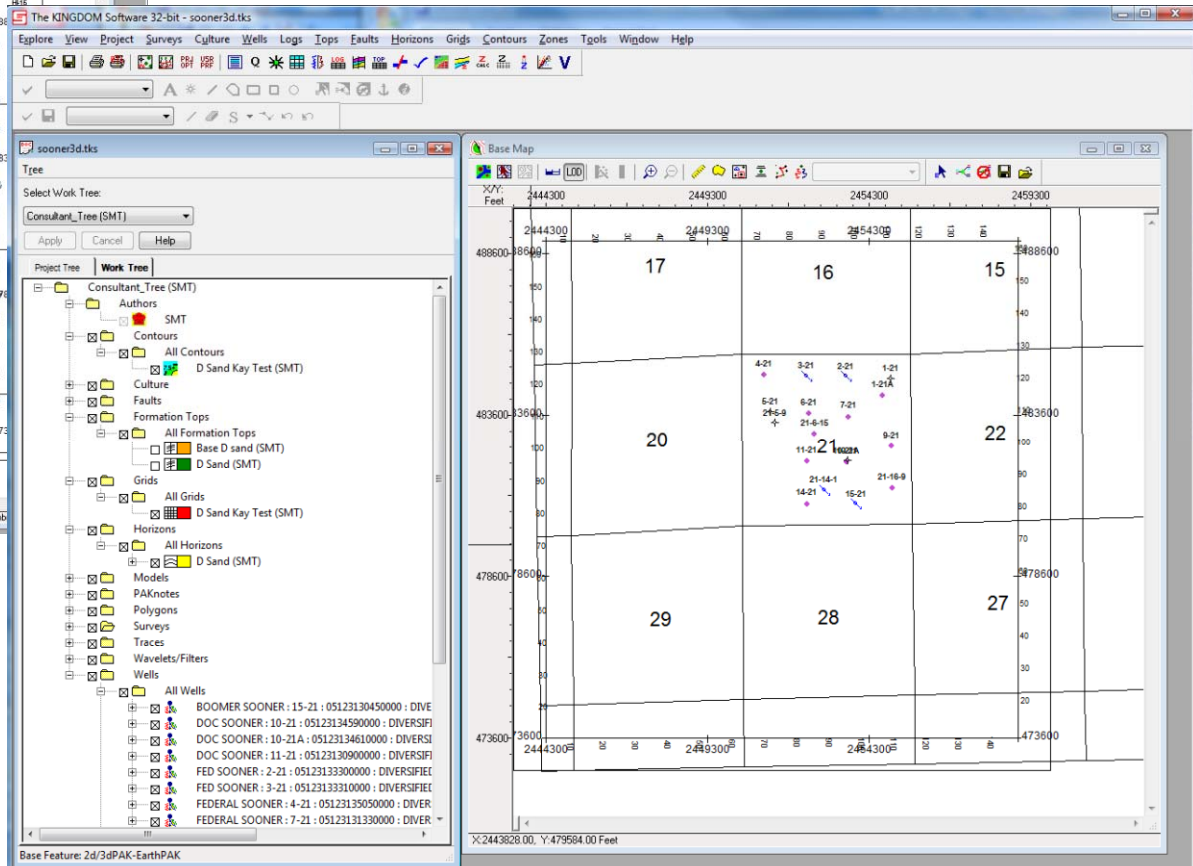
The KINGDOM Software 32-bit - sooner3d.tks

Explore View Project Surveys Culture Wells Logs Tops Faults Horizons Grids Contours Zones Tools Window Help

sooner3d.tks

Tree

Select Work Tree:

Consultant_Tree (SMT)

Apply Cancel Help

Project Tree Work Tree

Consultant_Tree (SMT)
Authors
SMT
Contours
All Contours
D Sand Kay Test (SMT)
Culture
Faults
Formation Tops
All Formation Tops
Base D sand (SMT)
D Sand (SMT)
Grids
All Grids
D Sand Kay Test (SMT)
Horizons
All Horizons
D Sand (SMT)
Models
PAKnotes
Polygons
Surveys
Traces
Wavelets/Filters
Wells
All Wells
BOOMER SOONER : 15-21 : 05123130450000 : DIVERS
DOC SOONER : 10-21 : 05123134590000 : DIVERSIFI
DOC SOONER : 10-21A : 05123134610000 : DIVERSI
DOC SOONER : 11-21 : 05123130900000 : DIVERSIFI
FED SOONER : 2-21 : 05123133300000 : DIVERSIFIED
FED SOONER : 3-21 : 05123133310000 : DIVERSIFIED
FEDERAL SOONER : 4-21 : 05123135050000 : DIVER
FEDERAL SOONER : 7-21 : 05123131330000 : DIVER

Base Feature: 2d/3dPAK-EarthPAK

Base Map

X/Y: Feet 2444300 2449300 2454300 2459300

2444300 2449300 2454300
488600 488600
483600 483600
478600 478600
473600 473600
2444300 2449300 2454300

17 16 15
20 21 22
29 28 27

4-21 3-21 2-21 1-21 1-21A 5-21 21-5-9 6-21 7-21 21-6-15 9-21 11-21 10-21A 21-14-1 21-16-9 14-21 15-21

X:2443828.00, Y:479584.00 Feet